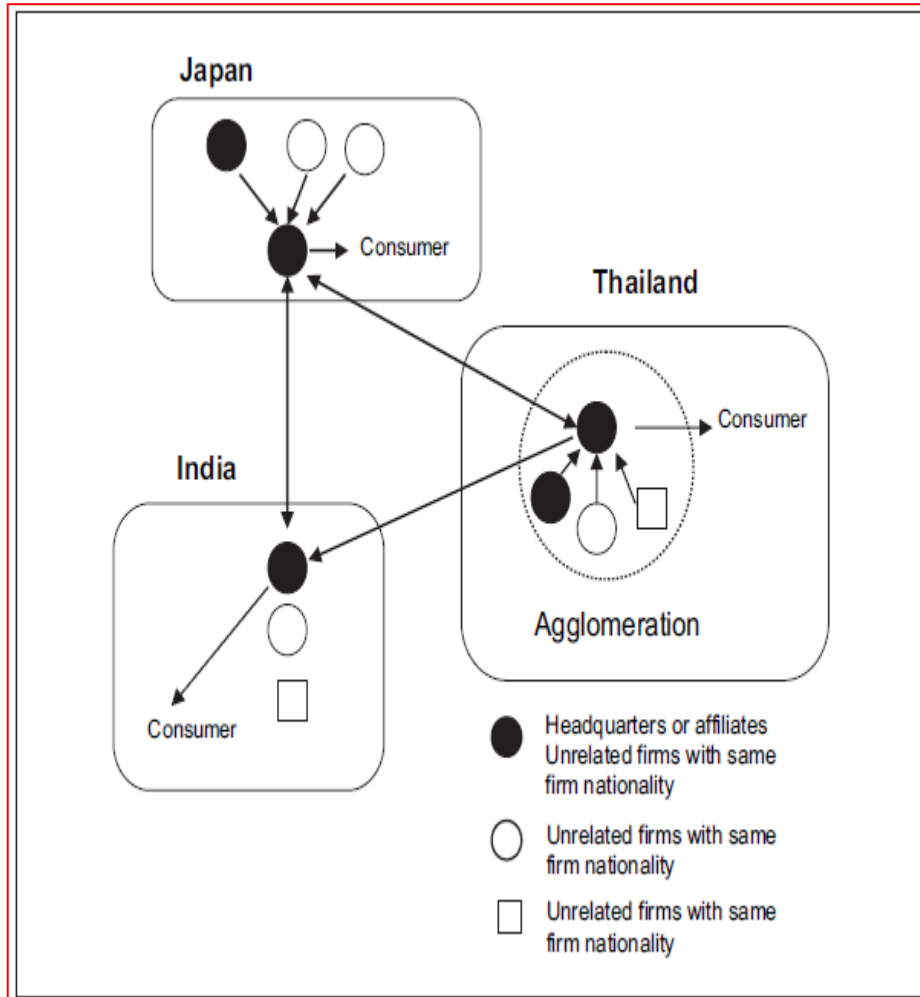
Japan

Consumer

Thailand

Consumer

India

Agglomeration

Consumer

Headquarters or affiliates Unrelated firms with same firm nationality

Unrelated firms with same firm nationality

Unrelated firms with same firm nationality